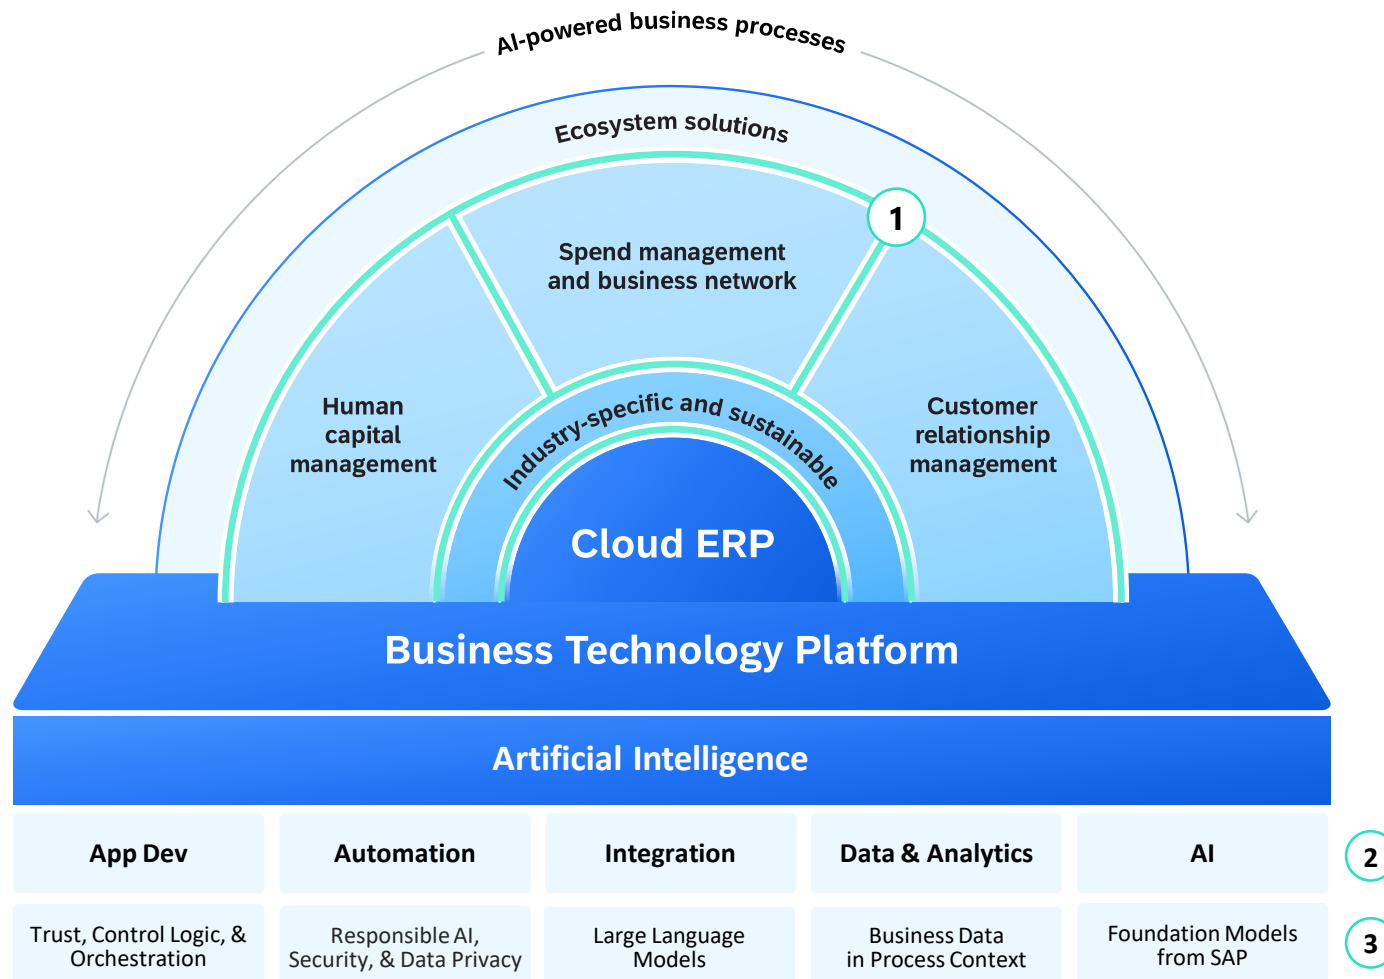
AI-powered business processes

Ecosystem solutions

1

Spend management and business network

Human capital management

Customer relationship management

Industry-specific and sustainable

Cloud ERP

Business Technology Platform

Artificial Intelligence

| App Dev | Automation | Integration | Data & Analytics | AI |
|---|---|---|---|---|
| Trust, Control Logic, & Orchestration | Responsible AI, Security, & Data Privacy | Large Language Models | Business Data in Process Context | Foundation Models from SAP |

2

3